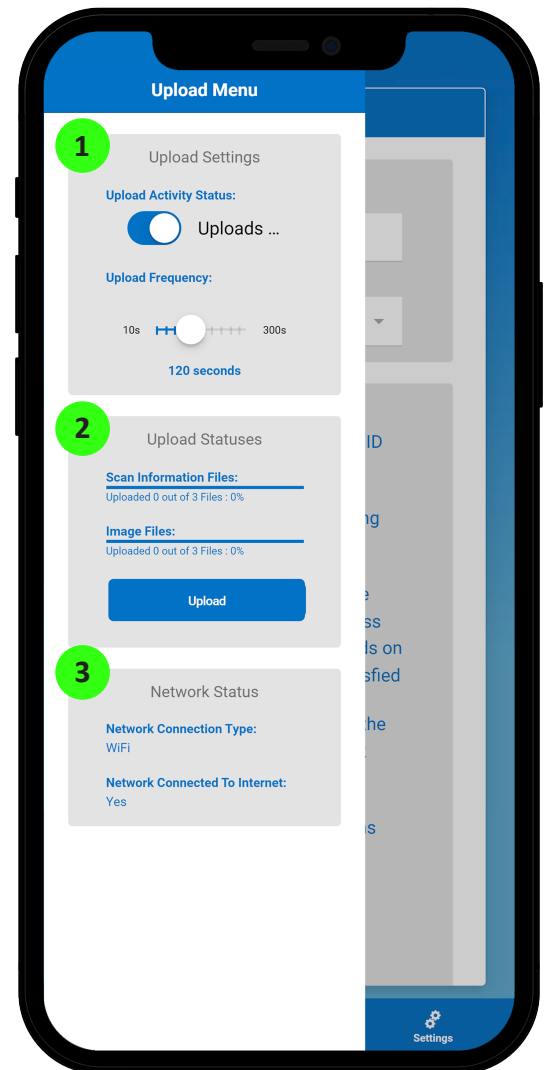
Upload Menu

1

Upload Settings

Upload Activity Status:

Uploads ...

Upload Frequency:

10s

300s

120 seconds

2

Upload Statuses

Scan Information Files:

Uploaded 0 out of 3 Files : 0%

Image Files:

Uploaded 0 out of 3 Files : 0%

Upload

3

Network Status

Network Connection Type:

WiFi

Network Connected To Internet:

Yes

ID

ng

e

ss

ls on

sfied

the

s

Settings